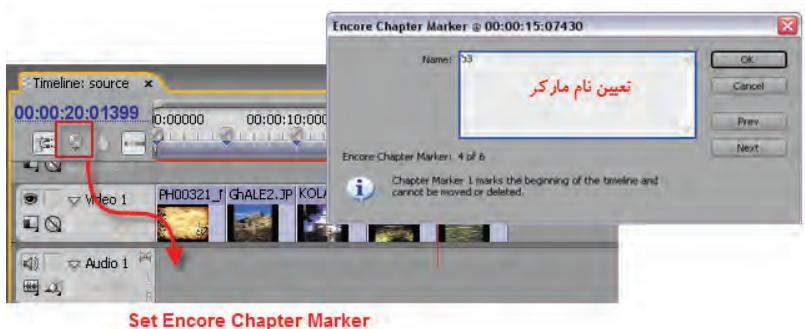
Encore Chapter Marker @ 00:00:15:07430

Name: 53

تعیین نام مارکر

OK

Cancel

Prev

Next

Encore Chapter Marker: 4 of 6

Chapter Marker 1 marks the beginning of the timeline and cannot be moved or deleted.

Timeline: source ×

00:00:20:01399

0:00000

00:00:10:000

Video 1

PH00321_J

GhALE2.JP

KOLA

Audio 1

Set Encore Chapter Marker